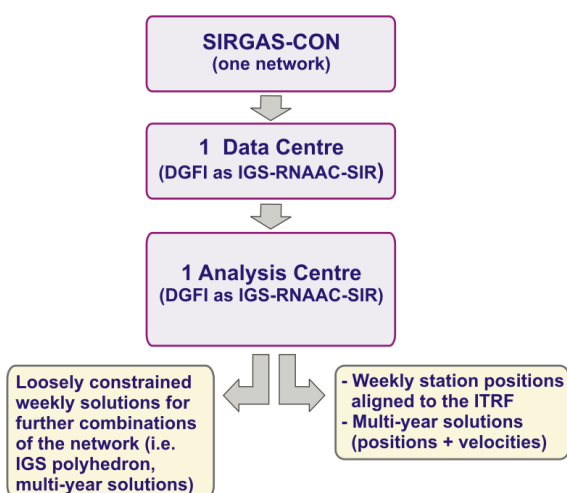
SIRGAS-CON
(one network)

1 Data Centre
(DGFI as IGS-RNAAC-SIR)

1 Analysis Centre
(DGFI as IGS-RNAAC-SIR)

Loosely constrained weekly solutions for further combinations of the network (i.e. IGS polyhedron, multi-year solutions)

- Weekly station positions aligned to the ITRF
- Multi-year solutions (positions + velocities)